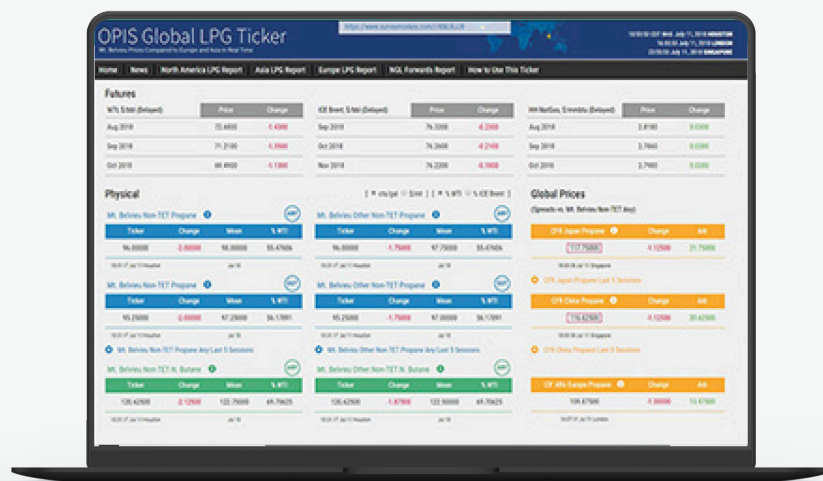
OPIS Global LPG Ticker

Mt. Belvieu Prices Compared to Europe and Asia in Real Time

https://www.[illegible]

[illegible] July 11, 2018 HOUSTON
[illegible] July 11, 2018 LONDON
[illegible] July 11, 2018 SINGAPORE

Home | News | North America LPG Report | Asia LPG Report | Europe LPG Report | NGL Forwards Report | How to Use This Ticker

Futures

| WTI $/bbl (Delayed) | Price | Change |
|---|---|---|
| Aug 2018 | 72.6800 | -1.4900 |
| Sep 2018 | 71.2100 | -1.3500 |
| Oct 2018 | 69.8900 | -1.1300 |

| ICE Brent $/bbl (Delayed) | Price | Change |
|---|---|---|
| Sep 2018 | 76.3300 | -0.2300 |
| Oct 2018 | 76.2600 | -0.2600 |
| Nov 2018 | 76.2200 | -0.1900 |

| NM NatGas $/mmbtu (Delayed) | Price | Change |
|---|---|---|
| Aug 2018 | 2.8180 | 0.0300 |
| Sep 2018 | 2.7860 | 0.0300 |
| Oct 2018 | 2.7980 | 0.0300 |

Physical

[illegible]

Mt. Belvieu Non-TET Propane

| Ticker | Change | Mean | % WTI |
|---|---|---|---|
| 96.0000 | -2.0000 | 98.0000 | 55.4760 |

Mt. Belvieu Other Non-TET Propane

| Ticker | Change | Mean | % WTI |
|---|---|---|---|
| 96.0000 | -1.7500 | 97.7500 | 55.4760 |

Mt. Belvieu Non-TET Propane

| Ticker | Change | Mean | % WTI |
|---|---|---|---|
| 95.2500 | -2.0000 | 97.2500 | 56.1991 |

Mt. Belvieu Other Non-TET Propane

| Ticker | Change | Mean | % WTI |
|---|---|---|---|
| 95.2500 | -1.7500 | 97.0000 | 56.1991 |

Mt. Belvieu Non-TET Propane Any Last 5 Sessions

Mt. Belvieu Other Non-TET Propane Any Last 5 Sessions

Mt. Belvieu Non-TET N. Butane

| Ticker | Change | Mean | % WTI |
|---|---|---|---|
| 120.6250 | -2.1250 | 122.7500 | 69.7625 |

Mt. Belvieu Other Non-TET N. Butane

| Ticker | Change | Mean | % WTI |
|---|---|---|---|
| 120.6250 | -1.8750 | 122.5000 | 69.7625 |

Global Prices

(Spreads vs. Mt. Belvieu Non-TET Any)

| CFR Japan Propane | Change | Arb |
|---|---|---|
| 117.7500 | -1.1250 | 21.7500 |

CFR Japan Propane Last 5 Sessions

| CFR China Propane | Change | Arb |
|---|---|---|
| 116.6250 | -1.1250 | 20.6250 |

CFR China Propane Last 5 Sessions

| CIF ARA Europe Propane | Change | Arb |
|---|---|---|
| 109.8750 | -1.0000 | 13.8750 |